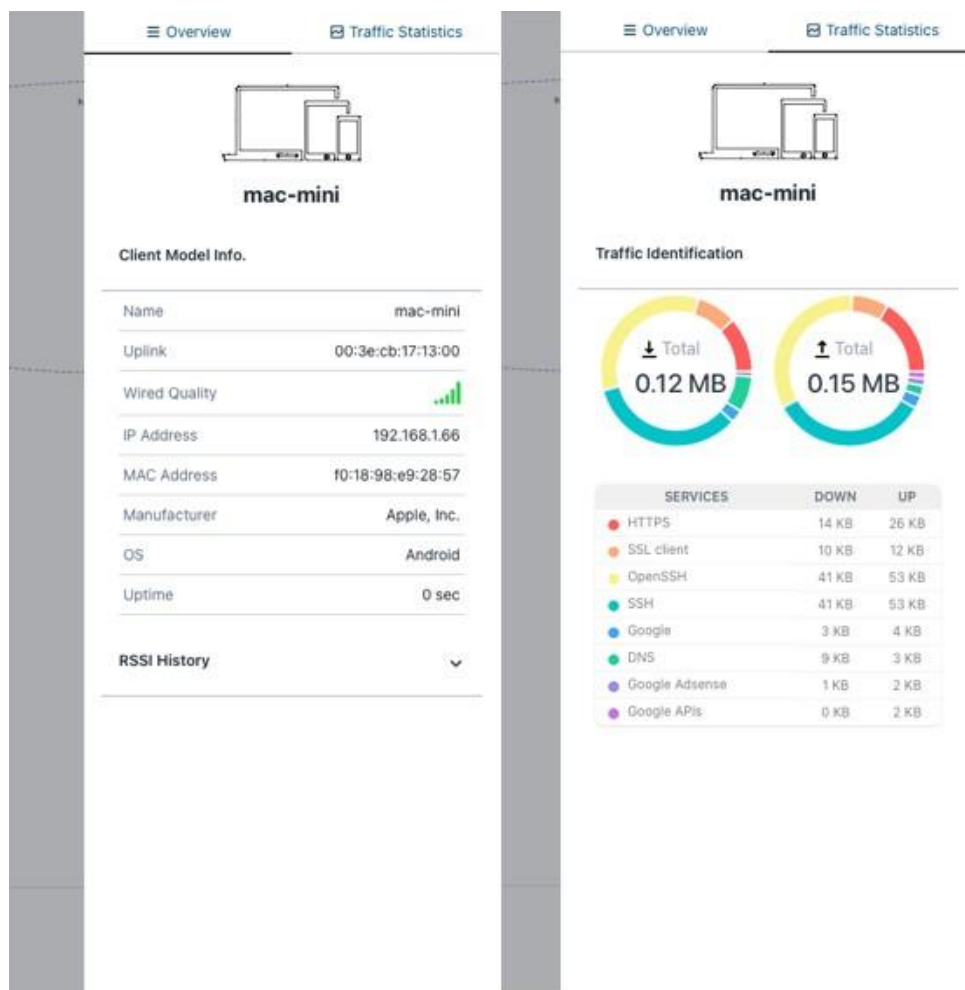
Overview Traffic Statistics

mac-mini

Client Model Info.

| Name | mac-mini |
|---|---|
| Uplink | 00:3e:cb:17:13:00 |
| Wired Quality | |
| IP Address | 192.168.1.66 |
| MAC Address | f0:18:98:e9:28:57 |
| Manufacturer | Apple, Inc. |
| OS | Android |
| Uptime | 0 sec |

RSSI History

Overview Traffic Statistics

mac-mini

Traffic Identification

Total
0.12 MB

Total
0.15 MB

| SERVICES | DOWN | UP |
|---|---|---|
| HTTPS | 14 KB | 26 KB |
| SSL client | 10 KB | 12 KB |
| OpenSSH | 41 KB | 53 KB |
| SSH | 41 KB | 53 KB |
| Google | 3 KB | 4 KB |
| DNS | 9 KB | 3 KB |
| Google Adsense | 1 KB | 2 KB |
| Google APIs | 0 KB | 2 KB |